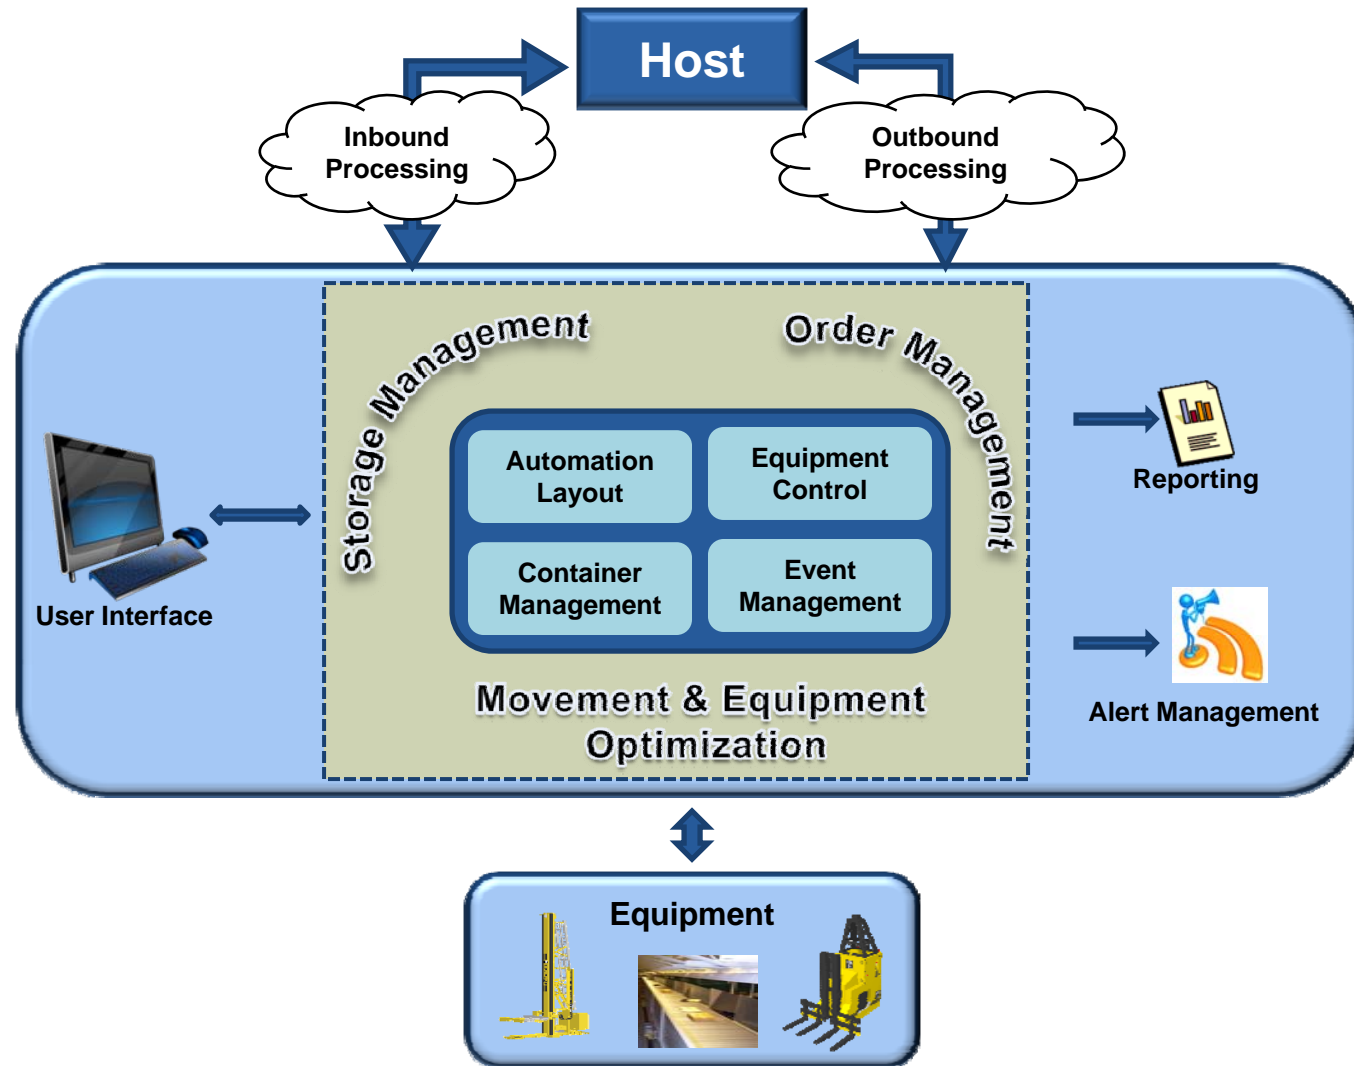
Host

Inbound Processing

Outbound Processing

Storage Management

Order Management

Automation Layout

Equipment Control

Container Management

Event Management

Movement & Equipment Optimization

User Interface

Reporting

Alert Management

Equipment